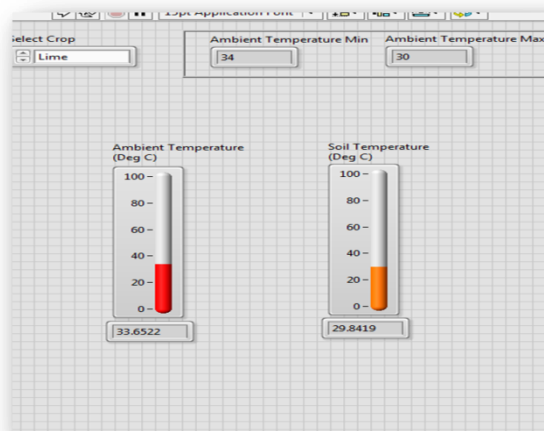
15pt Application Font

elect Crop

Lime

Ambient Temperature Min

34

Ambient Temperature Max

30

Ambient Temperature (Deg C)

100
80
60
40
20
0

33.6522

Soil Temperature (Deg C)

100
80
60
40
20
0

29.8419